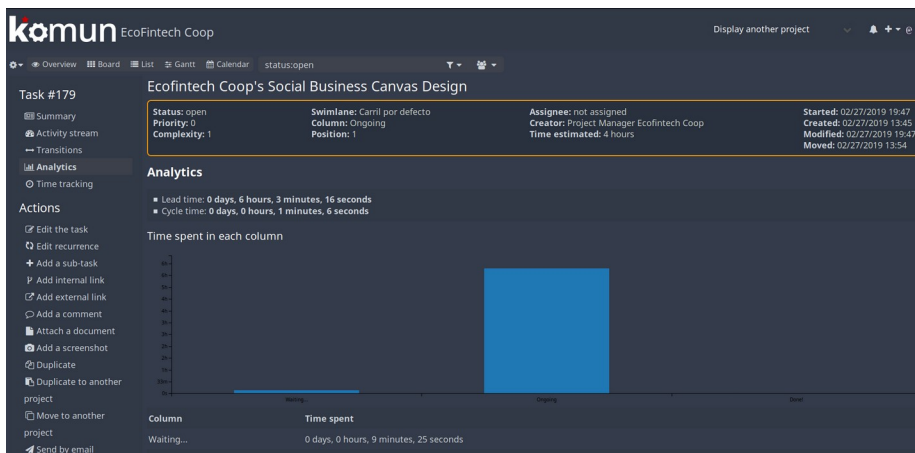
komun EcoFintech Coop

Display another project

Overview Board List Gantt Calendar status:open

Task #179

Summary
Activity stream
Transitions
Analytics
Time tracking

Actions

Edit the task
Edit recurrence
Add a sub-task
Add internal link
Add external link
Add a comment
Attach a document
Add a screenshot
Duplicate
Duplicate to another project
Move to another project
Send by email

Ecofintech Coop's Social Business Canvas Design

Status: open
Priority: 0
Complexity: 1

Swimlane: Carril por defecto
Column: Ongoing
Position: 1

Assignee: not assigned
Creator: Project Manager Ecofintech Coop
Time estimated: 4 hours

Started: 02/27/2019 19:47
Created: 02/27/2019 13:45
Modified: 02/27/2019 19:47
Moved: 02/27/2019 13:54

Analytics

Lead time: 0 days, 6 hours, 3 minutes, 16 seconds
Cycle time: 0 days, 0 hours, 1 minutes, 6 seconds

Time spent in each column

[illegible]

Waiting... Ongoing Done

| Column | Time spent |
|---|---|
| Waiting... | 0 days, 0 hours, 9 minutes, 25 seconds |